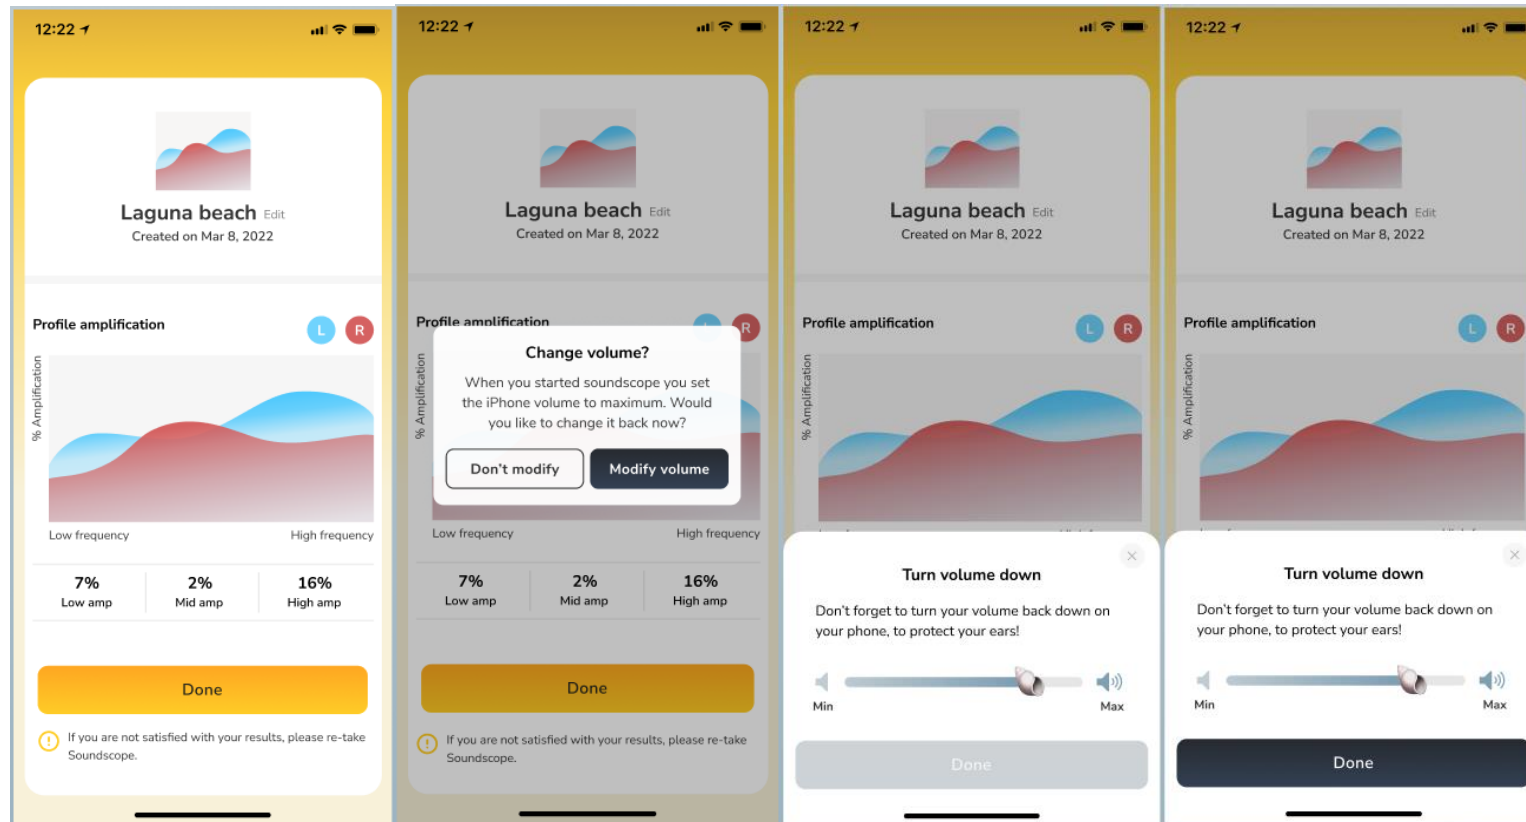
12:22

Laguna beach Edit
Created on Mar 8, 2022

Profile amplification L R

% Amplification

Low frequency High frequency

| 7% | 2% | 16% |
|---|---|---|
| Low amp | Mid amp | High amp |

Done

If you are not satisfied with your results, please re-take Soundscope.

12:22

Laguna beach Edit
Created on Mar 8, 2022

Profile amplification L R

% Amplification

Change volume?

When you started soundscope you set the iPhone volume to maximum. Would you like to change it back now?

Don't modify Modify volume

Low frequency High frequency

| 7% | 2% | 16% |
|---|---|---|
| Low amp | Mid amp | High amp |

Done

If you are not satisfied with your results, please re-take Soundscope.

12:22

Laguna beach Edit
Created on Mar 8, 2022

Profile amplification L R

% Amplification

Turn volume down

Don't forget to turn your volume back down on your phone, to protect your ears!

Min Max

Done

12:22

Laguna beach Edit
Created on Mar 8, 2022

Profile amplification L R

% Amplification

Turn volume down

Don't forget to turn your volume back down on your phone, to protect your ears!

Min Max

Done